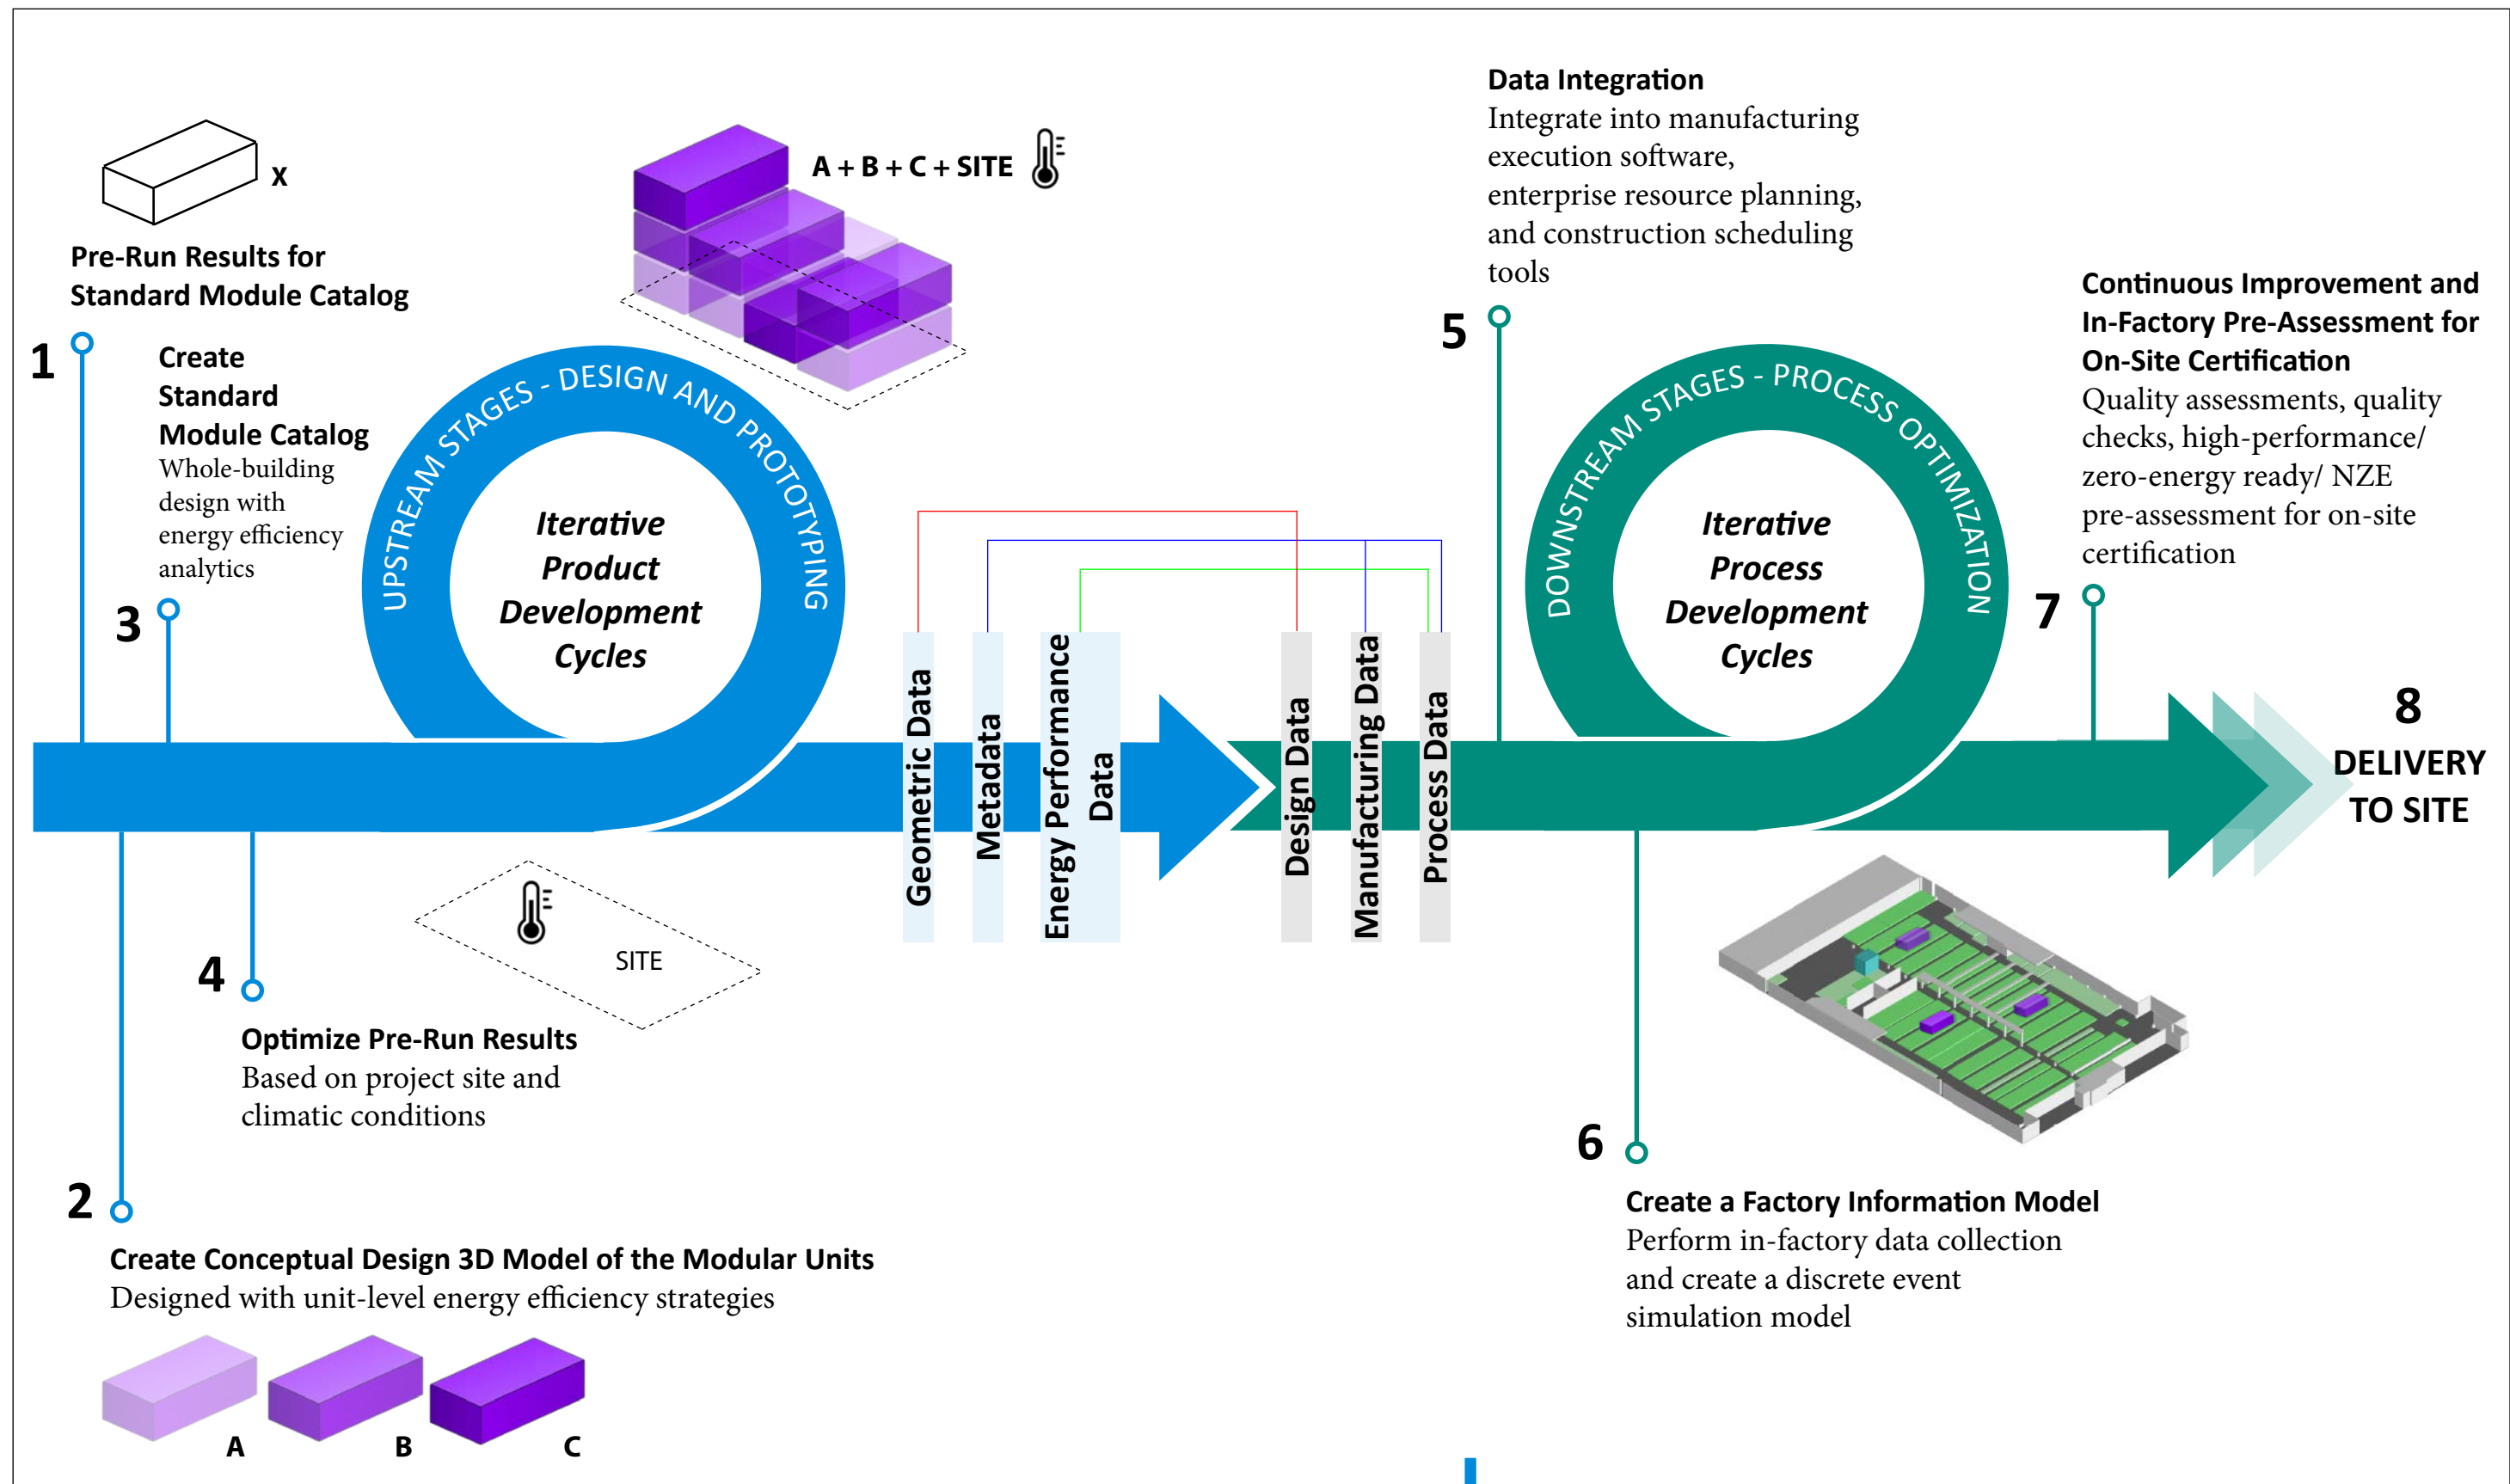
x

Pre-Run Results for Standard Module Catalog

A + B + C + SITE

1

Create Standard Module Catalog
Whole-building design with energy efficiency analytics

3

UPSTREAM STAGES - DESIGN AND PROTOTYPING

Iterative Product Development Cycles

Geometric Data

Metadata

Energy Performance Data

Design Data

Manufacturing Data

Process Data

Data Integration
Integrate into manufacturing execution software, enterprise resource planning, and construction scheduling tools

5

DOWNSTREAM STAGES - PROCESS OPTIMIZATION

Iterative Process Development Cycles

Continuous Improvement and In-Factory Pre-Assessment for On-Site Certification
Quality assessments, quality checks, high-performance/ zero-energy ready/ NZE pre-assessment for on-site certification

7

8
DELIVERY TO SITE

SITE

4

Optimize Pre-Run Results
Based on project site and climatic conditions

2

Create Conceptual Design 3D Model of the Modular Units
Designed with unit-level energy efficiency strategies

A

B

C

6

Create a Factory Information Model
Perform in-factory data collection and create a discrete event simulation model